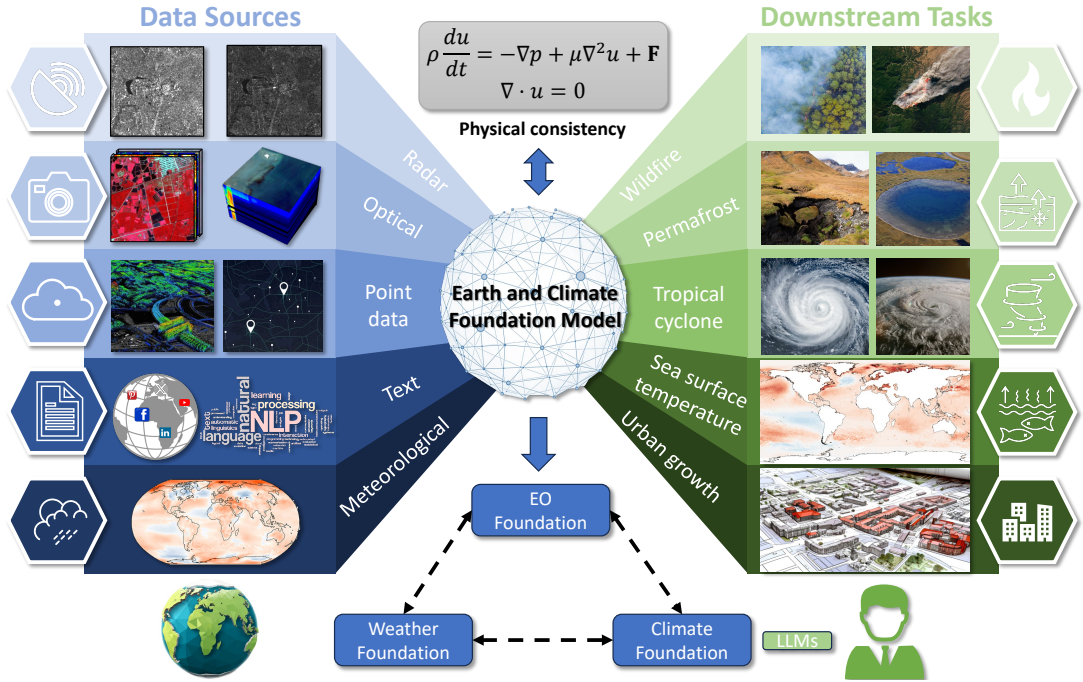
Data Sources

Downstream Tasks

$\rho \frac{du}{dt} = -\nabla p + \mu \nabla^2 u + \mathbf{F}$
$\nabla \cdot u = 0$

Physical consistency

Radar

Optical

Point data

Text

Meteorological

learning
processing
natural
NLP
language

Earth and Climate Foundation Model

Wildfire

Permafrost

Tropical cyclone

Sea surface temperature

Urban growth

EO Foundation

Weather Foundation

Climate Foundation

LLMs